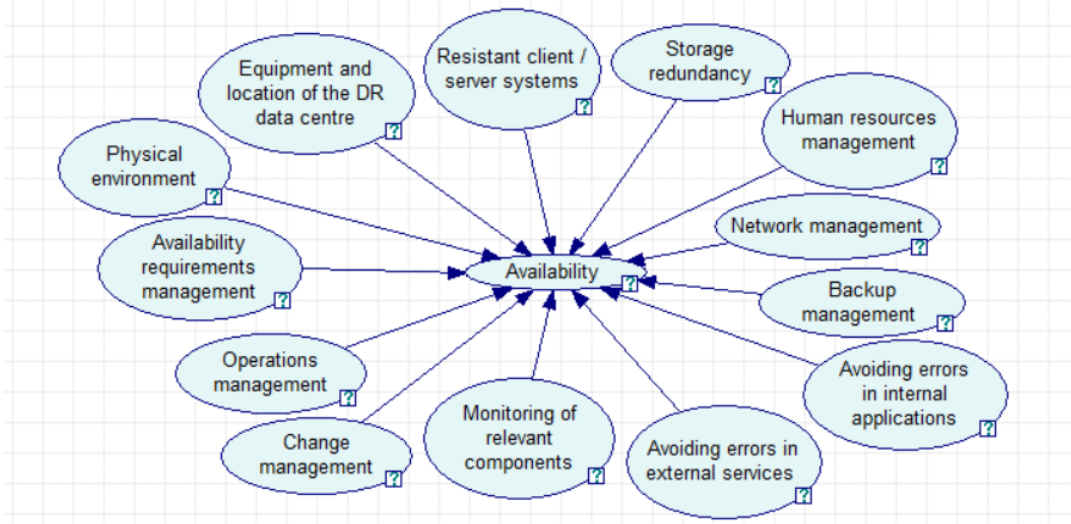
Equipment and location of the DR data centre ?

Resistant client / server systems ?

Storage redundancy ?

Human resources management ?

Physical environment ?

Network management ?

Availability requirements management ?

Availability ?

Backup management ?

Operations management ?

Avoiding errors in internal applications ?

Change management ?

Monitoring of relevant components ?

Avoiding errors in external services ?